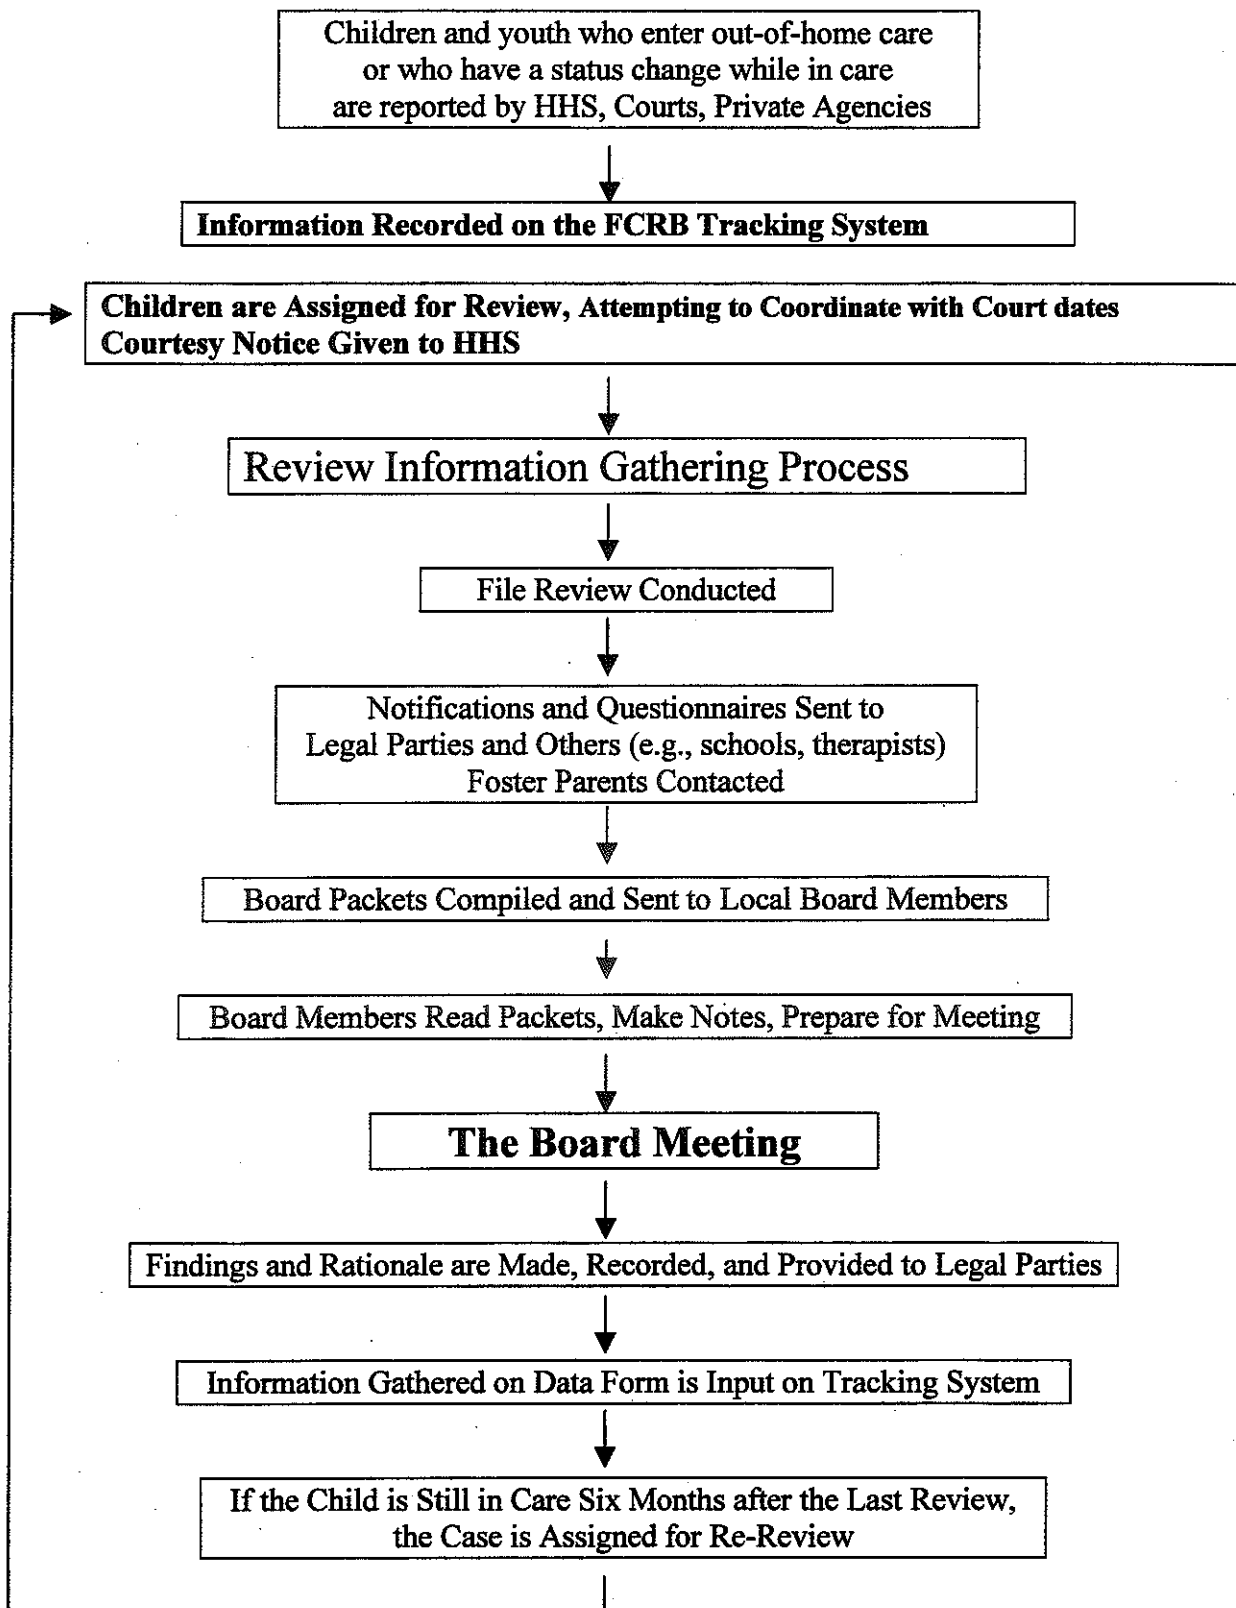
Children and youth who enter out-of-home care or who have a status change while in care are reported by HHS, Courts, Private Agencies

Information Recorded on the FCRB Tracking System

Children are Assigned for Review, Attempting to Coordinate with Court dates
Courtesy Notice Given to HHS

Review Information Gathering Process

File Review Conducted

Notifications and Questionnaires Sent to Legal Parties and Others (e.g., schools, therapists)
Foster Parents Contacted

Board Packets Compiled and Sent to Local Board Members

Board Members Read Packets, Make Notes, Prepare for Meeting

The Board Meeting

Findings and Rationale are Made, Recorded, and Provided to Legal Parties

Information Gathered on Data Form is Input on Tracking System

If the Child is Still in Care Six Months after the Last Review, the Case is Assigned for Re-Review